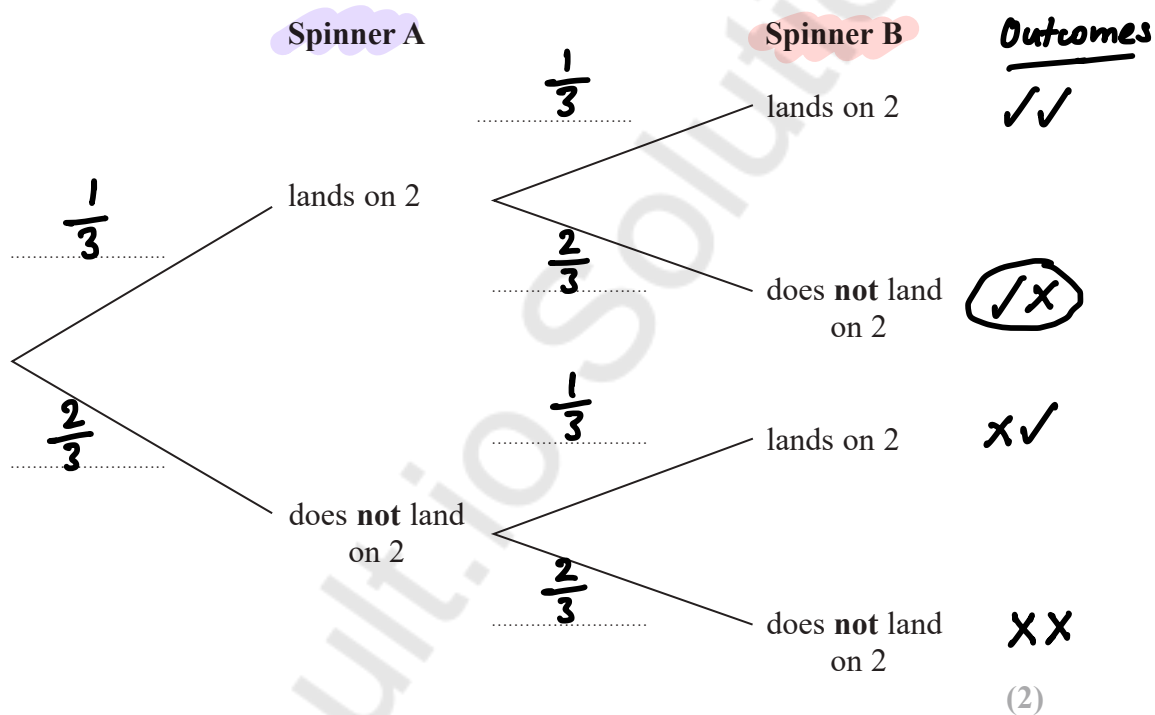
Spinner A

Spinner B

Outcomes

$\frac{1}{3}$

lands on 2

$\frac{1}{3}$

lands on 2

✓✓

$\frac{2}{3}$

does **not** land on 2

✓✗

$\frac{2}{3}$

$\frac{1}{3}$

lands on 2

✗✓

does **not** land on 2

$\frac{2}{3}$

does **not** land on 2

✗✗

(2)